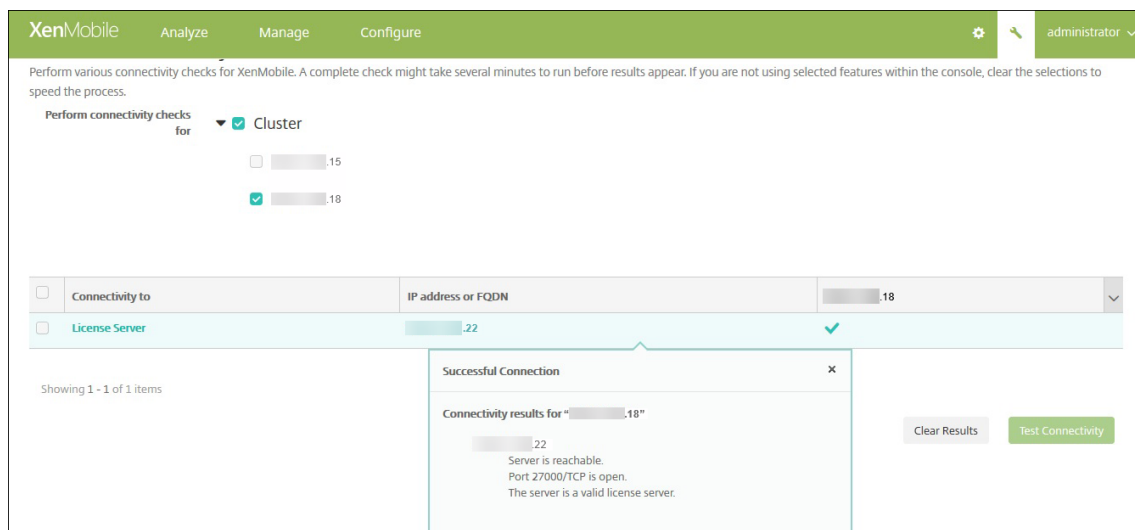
XenMobile Analyze Manage Configure administrator

Perform various connectivity checks for XenMobile. A complete check might take several minutes to run before results appear. If you are not using selected features within the console, clear the selections to speed the process.

Perform connectivity checks for

Cluster

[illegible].15

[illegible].18

| | Connectivity to | IP address or FQDN | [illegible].18 |
|---|---|---|---|
| | License Server | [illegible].22 | ✓ |

Showing 1 - 1 of 1 items

Successful Connection ×

Connectivity results for "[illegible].18"

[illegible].22
Server is reachable.
Port 27000/TCP is open.
The server is a valid license server.

Clear Results

Test Connectivity